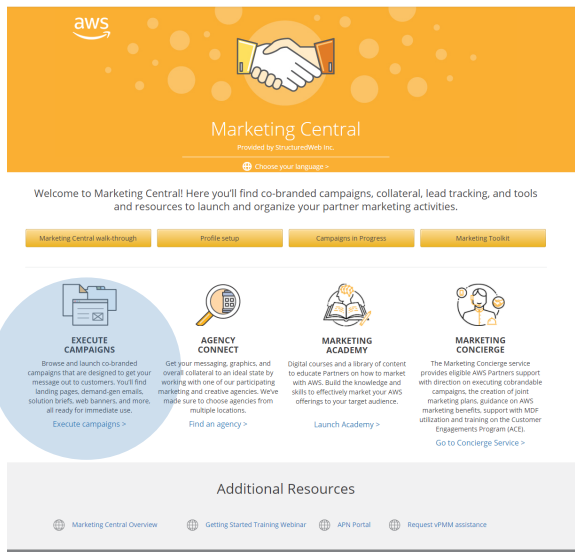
aws

Marketing Central

Provided by StructuredWeb Inc.

Choose your language >

Welcome to Marketing Central! Here you'll find co-branded campaigns, collateral, lead tracking, and tools and resources to launch and organize your partner marketing activities.

Marketing Central walk-through

Profile setup

Campaigns in Progress

Marketing Toolkit

EXECUTE CAMPAIGNS

Browse and launch co-branded campaigns that are designed to get your message out to customers. You'll find landing pages, demand-gen emails, solution briefs, web banners, and more, all ready for immediate use.

Execute campaigns >

AGENCY CONNECT

Get your messaging, graphics, and overall collateral to an ideal state by working with one of our participating marketing and creative agencies. We've made sure to choose agencies from multiple locations.

Find an agency >

MARKETING ACADEMY

Digital courses and a library of content to educate Partners on how to market with AWS. Build the knowledge and skills to effectively market your AWS offerings to your target audience.

Launch Academy >

MARKETING CONCIERGE

The Marketing Concierge service provides eligible AWS Partners support with direction on executing cobrandable campaigns, the creation of joint marketing plans, guidance on AWS marketing benefits, support with MDF utilization and training on the Customer Engagements Program (ACE).

Go to Concierge Service >

Additional Resources

Marketing Central Overview

Getting Started Training Webinar

APN Portal

Request vPMM assistance